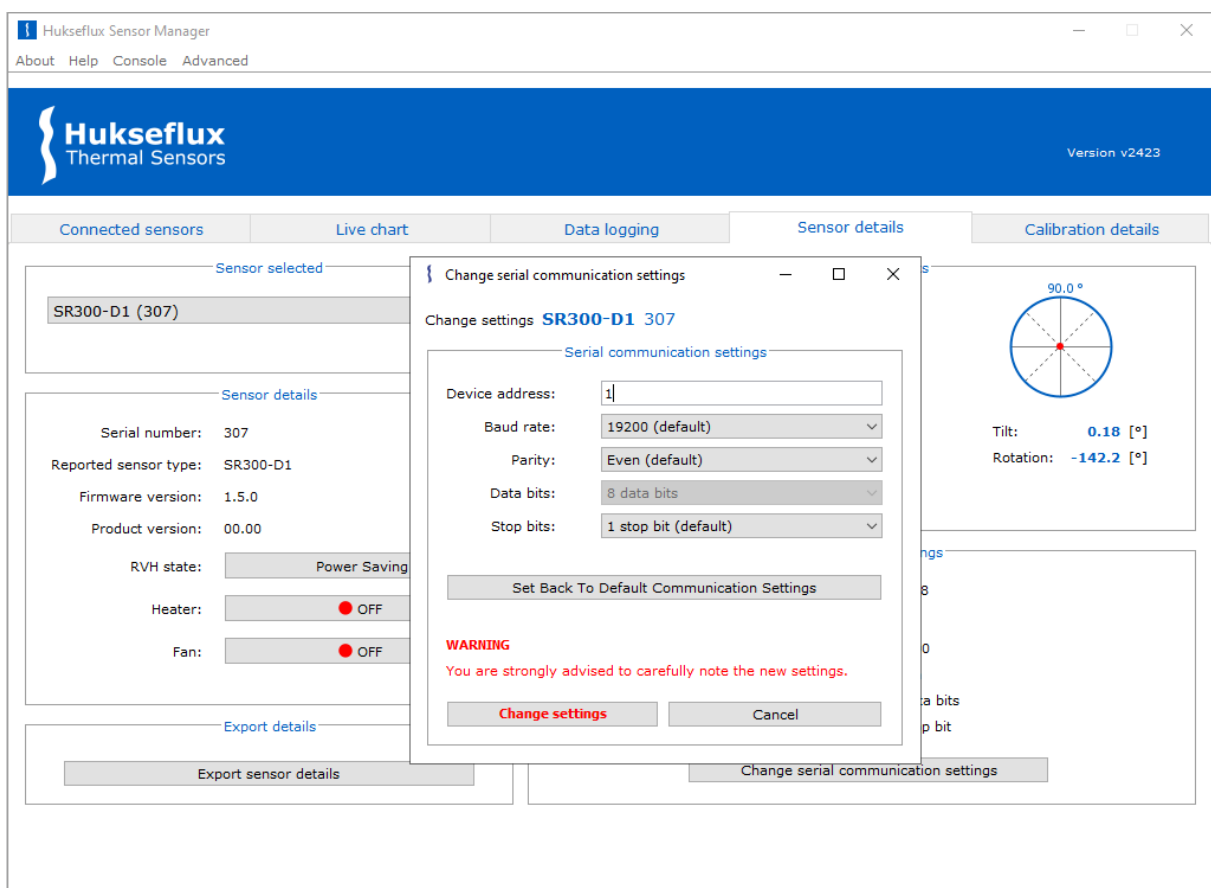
Hukseflux Sensor Manager

About Help Console Advanced

Hukseflux
Thermal Sensors

Version v2423

Connected sensors | Live chart | Data logging | Sensor details | Calibration details

Sensor selected

SR300-D1 (307)

Sensor details

Serial number: 307
Reported sensor type: SR300-D1
Firmware version: 1.5.0
Product version: 00.00
RVH state: Power Saving
Heater: OFF
Fan: OFF

Export details

Export sensor details

s

90.0 °

Tilt: 0.18 [°]
Rotation: -142.2 [°]

ngs

8

0

a bits
p bit

Change serial communication settings

Change serial communication settings

Change settings SR300-D1 307

Serial communication settings

Device address: 1
Baud rate: 19200 (default)
Parity: Even (default)
Data bits: 8 data bits
Stop bits: 1 stop bit (default)

Set Back To Default Communication Settings

WARNING
You are strongly advised to carefully note the new settings.

Change settings | Cancel